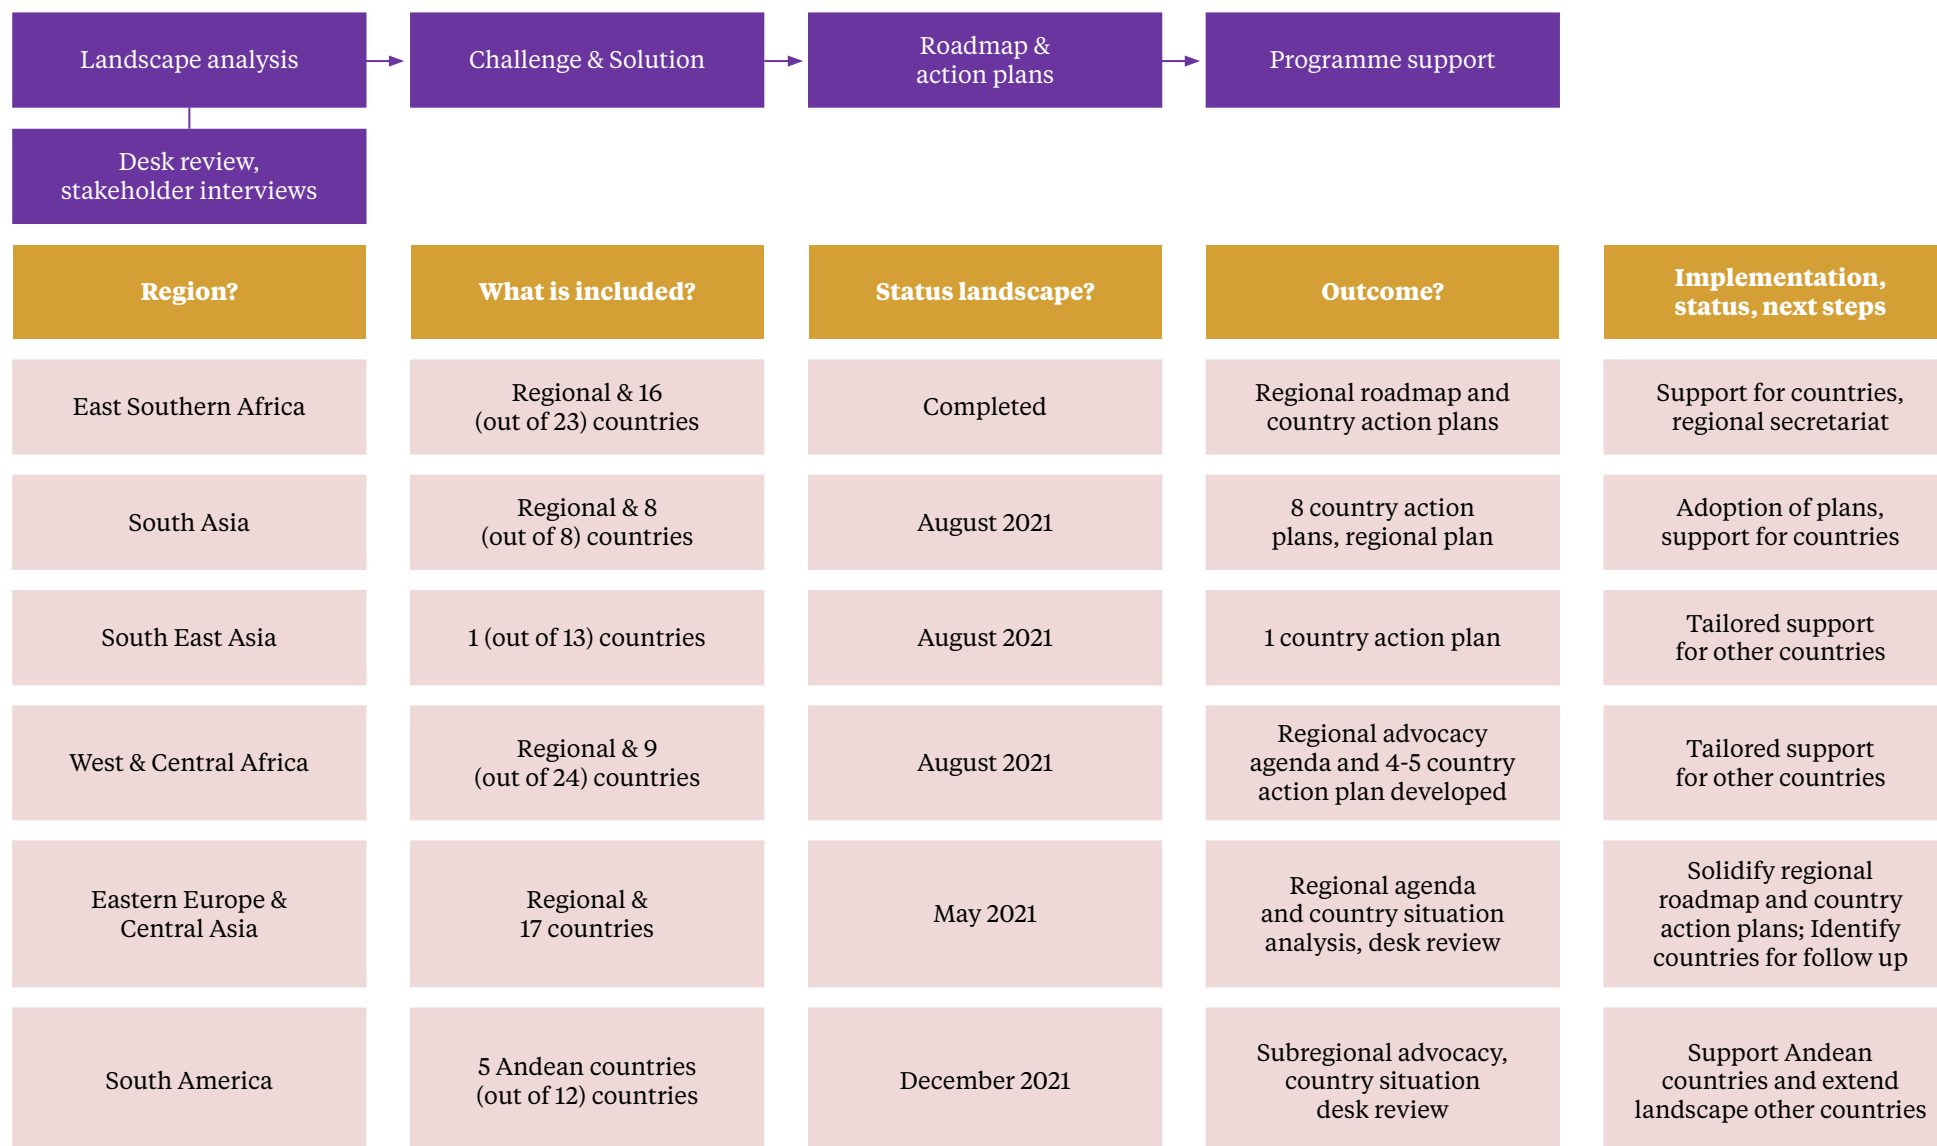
Landscape analysis

Challenge & Solution

Roadmap & action plans

Programme support

Desk review, stakeholder interviews

| Region? | What is included? | Status landscape? | Outcome? | Implementation, status, next steps |
|---|---|---|---|---|
| East Southern Africa | Regional & 16 (out of 23) countries | Completed | Regional roadmap and country action plans | Support for countries, regional secretariat |
| South Asia | Regional & 8 (out of 8) countries | August 2021 | 8 country action plans, regional plan | Adoption of plans, support for countries |
| South East Asia | 1 (out of 13) countries | August 2021 | 1 country action plan | Tailored support for other countries |
| West & Central Africa | Regional & 9 (out of 24) countries | August 2021 | Regional advocacy agenda and 4-5 country action plan developed | Tailored support for other countries |
| Eastern Europe & Central Asia | Regional & 17 countries | May 2021 | Regional agenda and country situation analysis, desk review | Solidify regional roadmap and country action plans; Identify countries for follow up |
| South America | 5 Andean countries (out of 12) countries | December 2021 | Subregional advocacy, country situation desk review | Support Andean countries and extend landscape other countries |